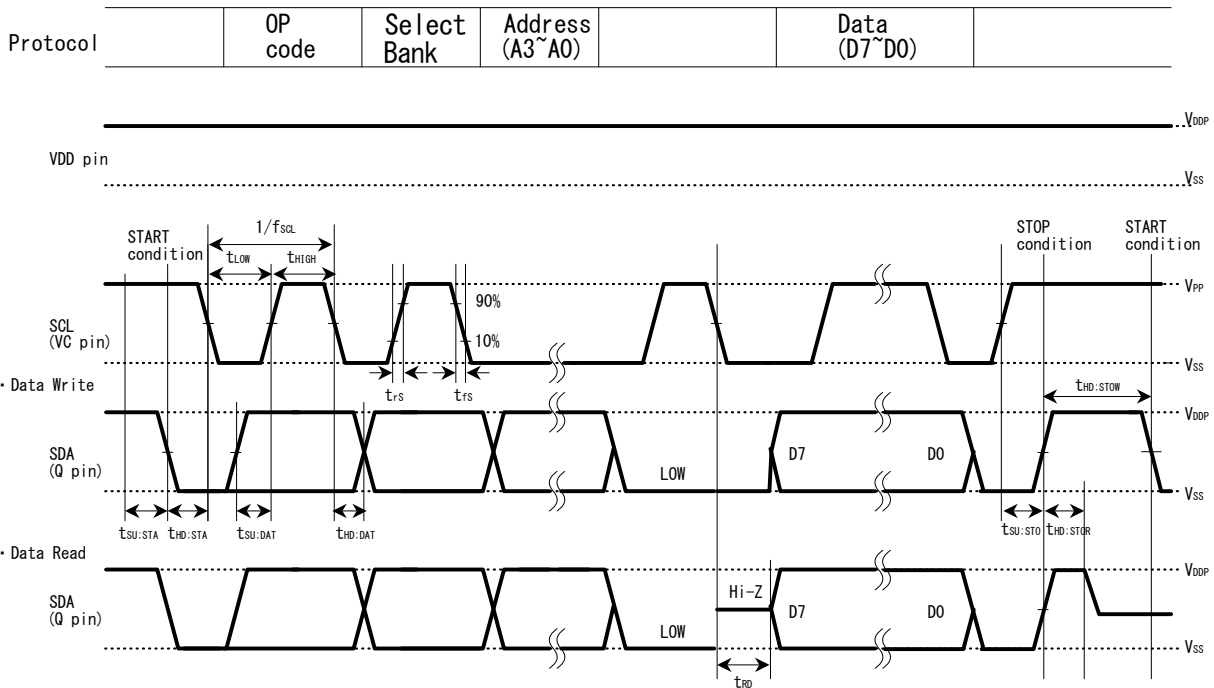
| Protocol | | OP code | Select Bank | Address (A3~A0) | | Data (D7~D0) | |
|---|---|---|---|---|---|---|---|

$V_{DDP}$

VDD pin

$V_{SS}$

START condition

$1/f_{SCL}$

$t_{LOW}$ $t_{HIGH}$

STOP condition

START condition

$V_{PP}$

90%

SCL (VC pin)

10%

$V_{SS}$

$t_{rS}$ $t_{fS}$

・Data Write

$t_{HD:STOW}$

$V_{DDP}$

SDA (Q pin)

D7 D0

LOW

$V_{SS}$

$t_{SU:STA}$ $t_{HD:STA}$ $t_{SU:DAT}$ $t_{HD:DAT}$

$t_{SU:STO}$ $t_{HD:STOR}$

・Data Read

$V_{DDP}$

Hi-Z

SDA (Q pin)

D7 D0

LOW

$V_{SS}$

$t_{RD}$